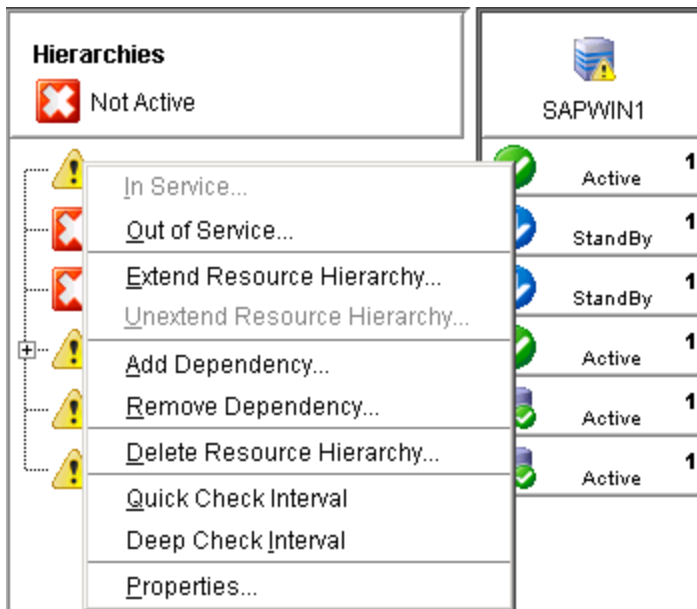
Hierarchies

Not Active

SAPWIN1

In Service...
Out of Service...
Extend Resource Hierarchy...
Unextend Resource Hierarchy...
Add Dependency...
Remove Dependency...
Delete Resource Hierarchy...
Quick Check Interval
Deep Check Interval
Properties...

Active 1
StandBy 1
StandBy 1
Active 1
Active 1
Active 1